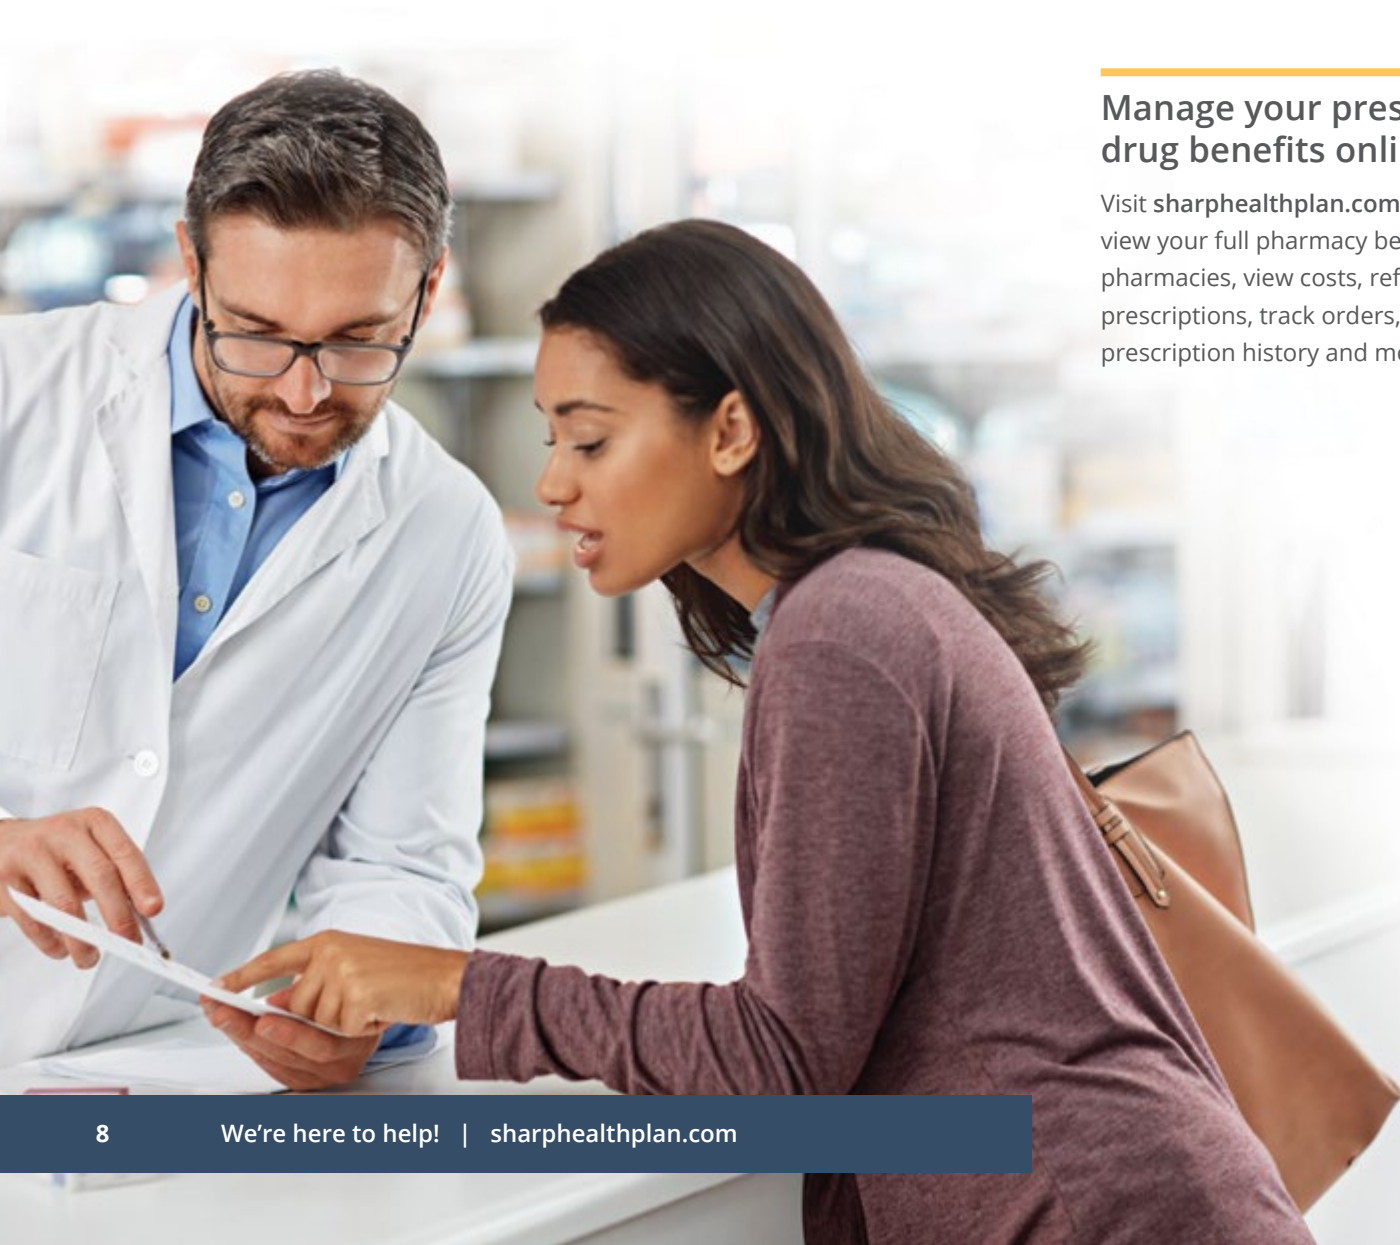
Manage your pres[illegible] drug benefits onli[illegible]

Visit sharphealthplan.com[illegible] view your full pharmacy be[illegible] pharmacies, view costs, ref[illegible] prescriptions, track orders, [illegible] prescription history and m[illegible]

8 We’re here to help! | sharphealthplan.com